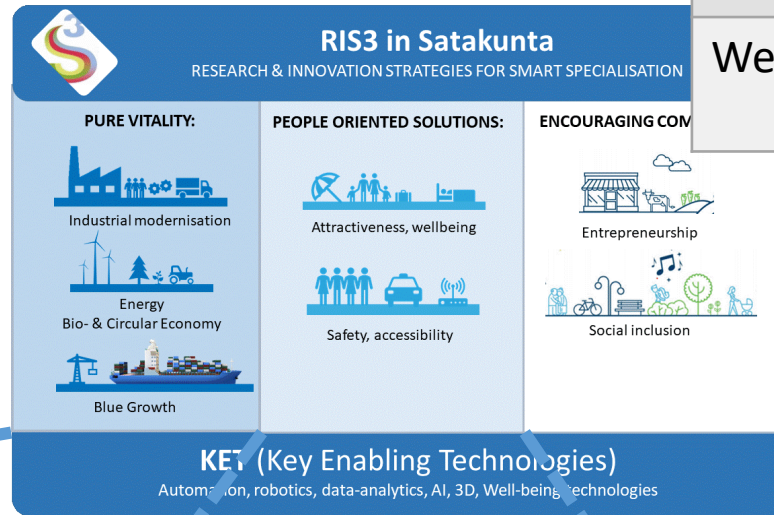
RIS3 in Satakunta
RESEARCH & INNOVATION STRATEGIES FOR SMART SPECIALISATION

We

PURE VITALITY:

Industrial modernisation

Energy
Bio- & Circular Economy

Blue Growth

PEOPLE ORIENTED SOLUTIONS:

Attractiveness, wellbeing

Safety, accessibility

ENCOURAGING CO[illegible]

Entrepreneurship

Social inclusion

KET (Key Enabling Technologies)
Autom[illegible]on, robotics, data-analytics, AI, 3D, Well-being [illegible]echnologies